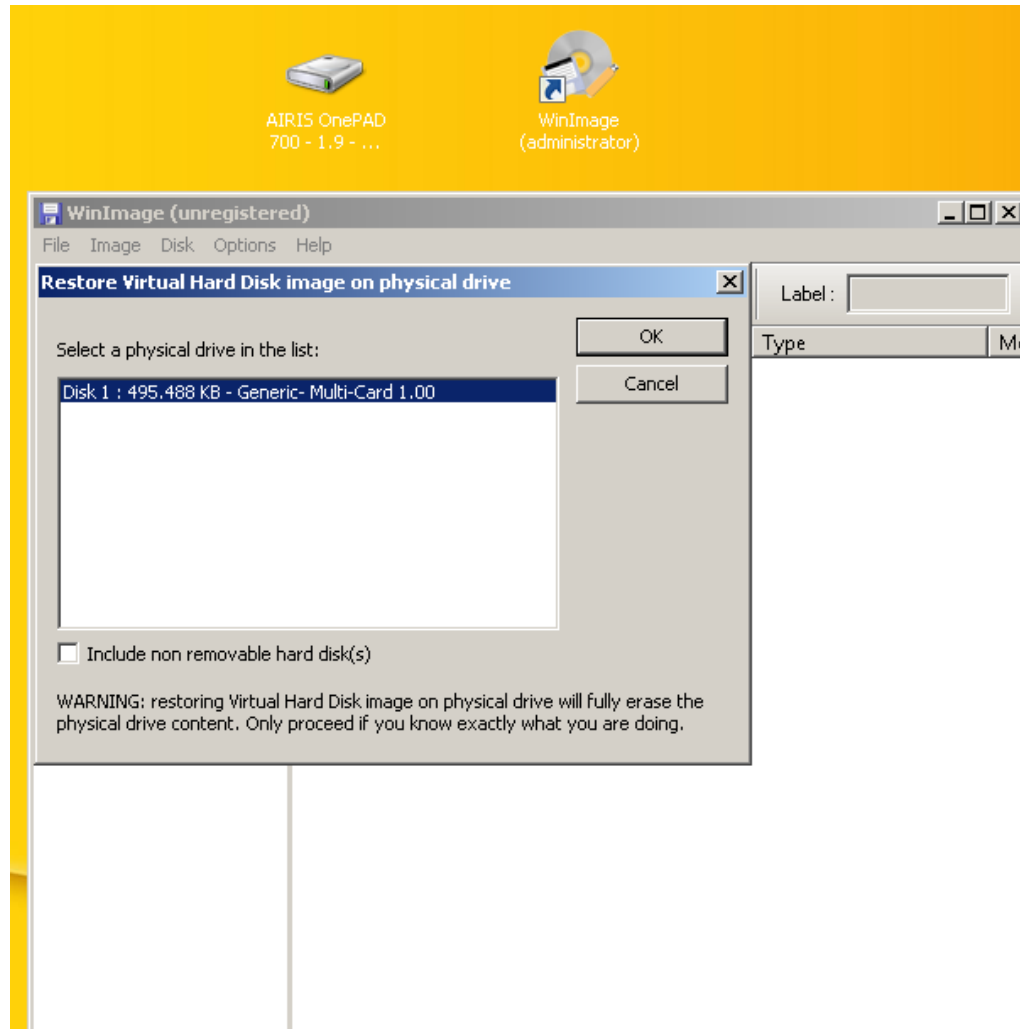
AIRIS OnePAD 700 - 1.9 - ...

WinImage (administrator)

WinImage (unregistered)

File Image Disk Options Help

Restore Virtual Hard Disk image on physical drive

Select a physical drive in the list:

Disk 1 : 495.488 KB - Generic- Multi-Card 1.00

OK

Cancel

Include non removable hard disk(s)

WARNING: restoring Virtual Hard Disk image on physical drive will fully erase the physical drive content. Only proceed if you know exactly what you are doing.

Label :

Type

M